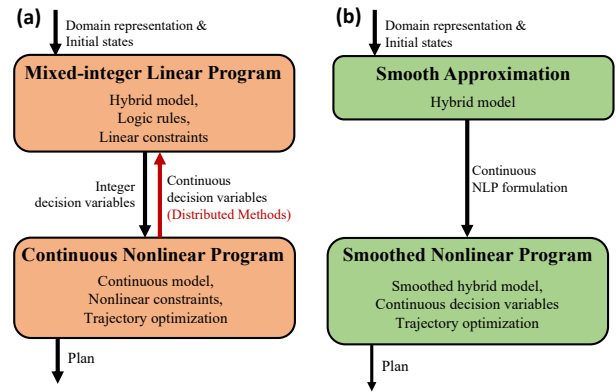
(a)

Domain representation & Initial states

Mixed-integer Linear Program

Hybrid model,
Logic rules,
Linear constraints

Integer decision variables

Continuous decision variables
(Distributed Methods)

Continuous Nonlinear Program

Continuous model,
Nonlinear constraints,
Trajectory optimization

Plan

(b)

Domain representation & Initial states

Smooth Approximation

Hybrid model

Continuous NLP formulation

Smoothed Nonlinear Program

Smoothed hybrid model,
Continuous decision variables
Trajectory optimization

Plan